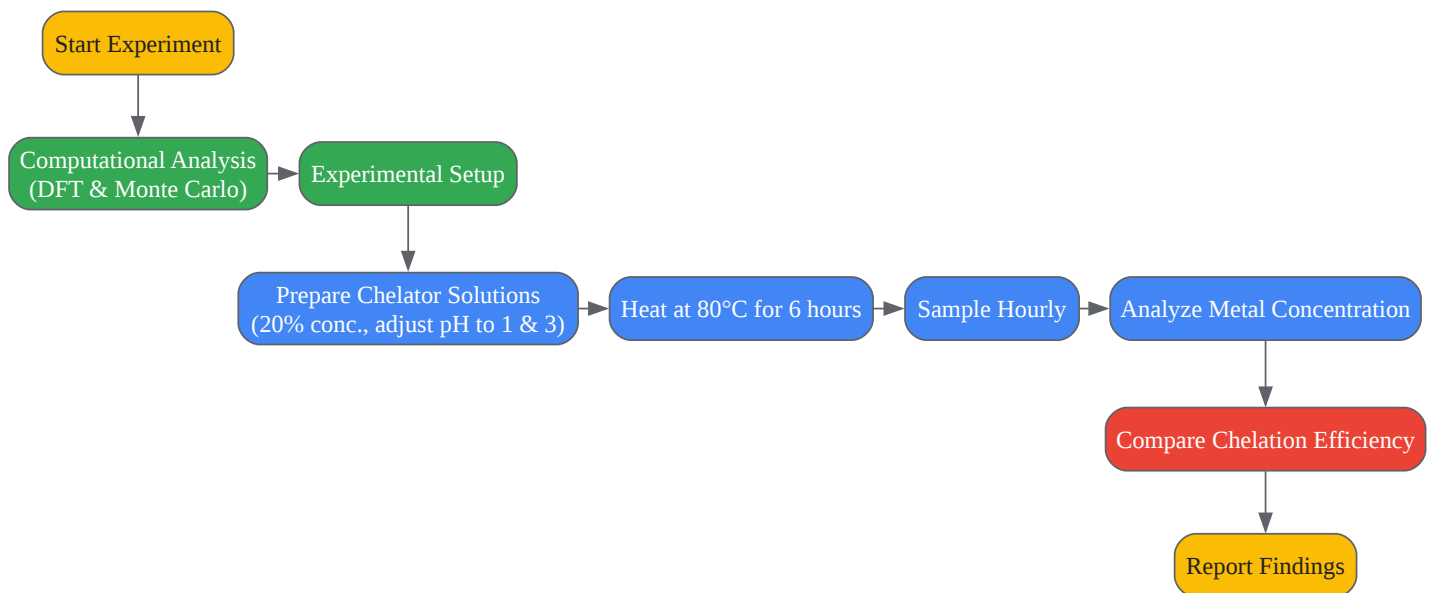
Start Experiment

Computational Analysis (DFT & Monte Carlo)

Experimental Setup

Prepare Chelator Solutions (20% conc., adjust pH to 1 & 3)

Heat at 80°C for 6 hours

Sample Hourly

Analyze Metal Concentration

Compare Chelation Efficiency

Report Findings